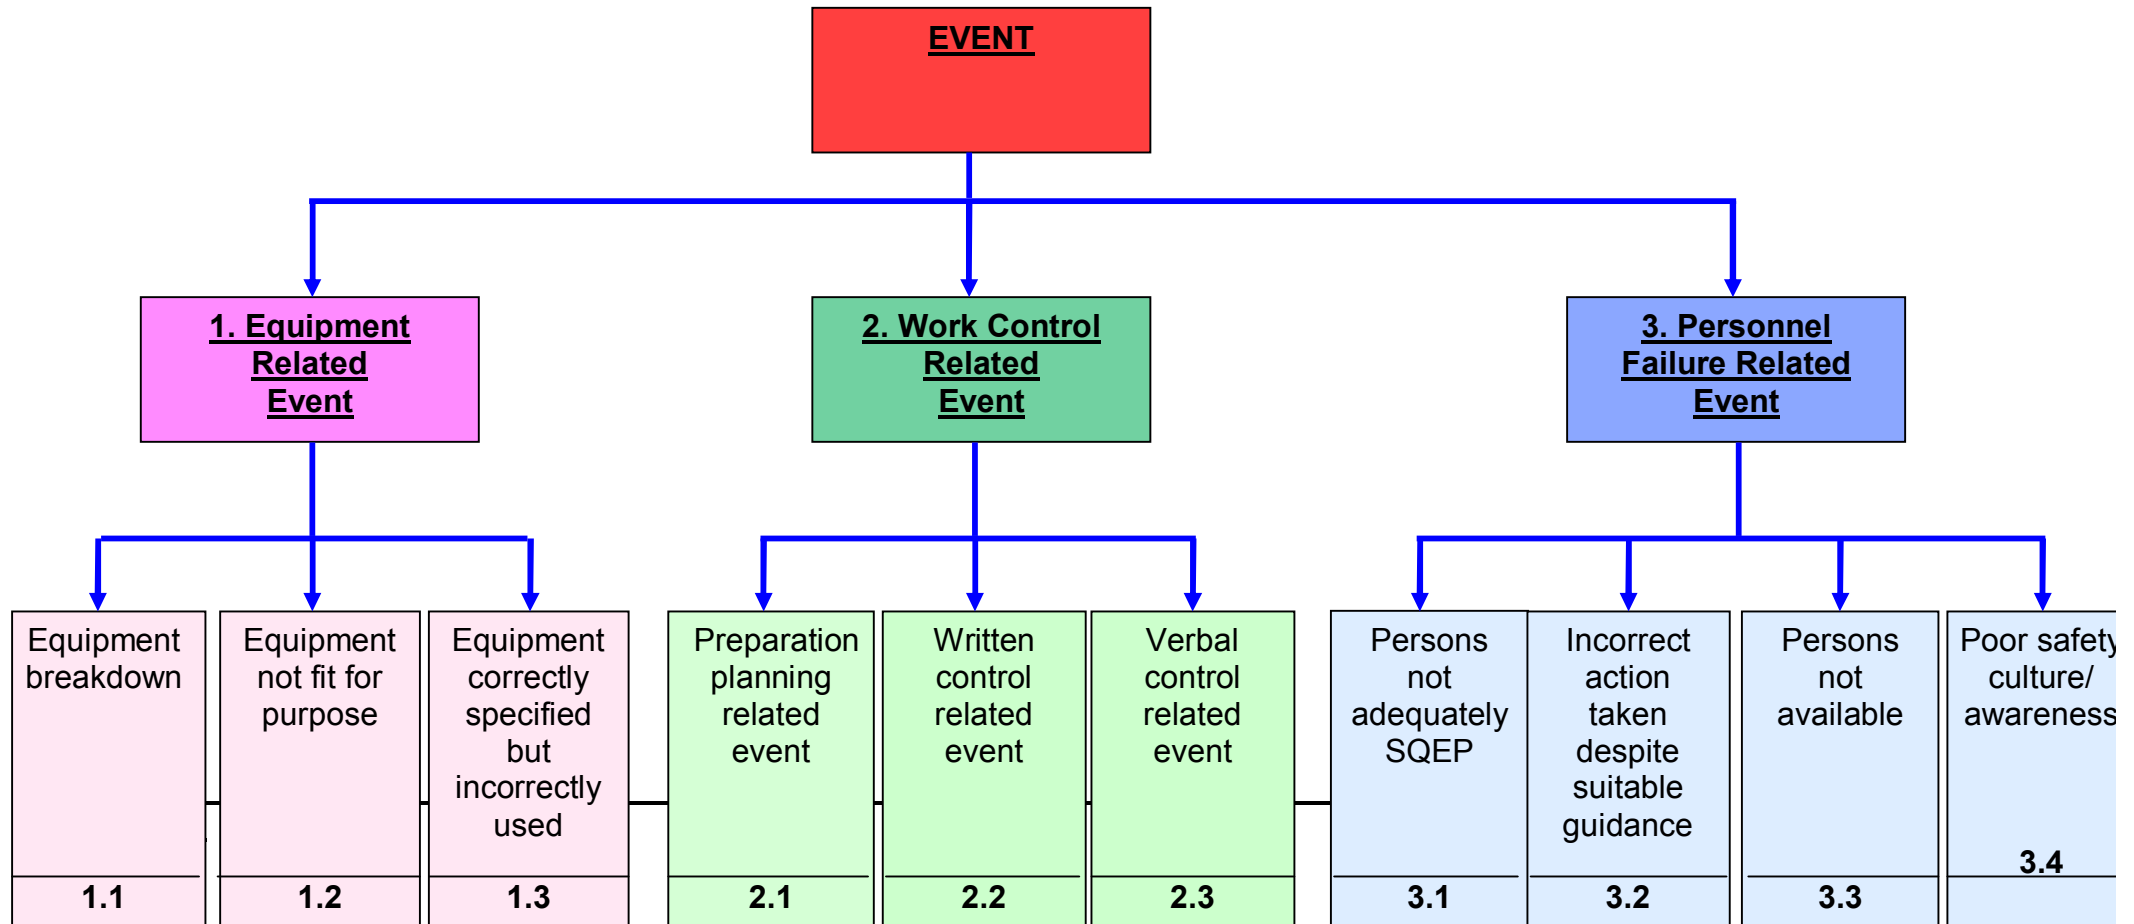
EVENT

1. Equipment Related Event

2. Work Control Related Event

3. Personnel Failure Related Event

Equipment breakdown
1.1

Equipment not fit for purpose
1.2

Equipment correctly specified but incorrectly used
1.3

Preparation planning related event
2.1

Written control related event
2.2

Verbal control related event
2.3

Persons not adequately SQEP
3.1

Incorrect action taken despite suitable guidance
3.2

Persons not available
3.3

Poor safety culture/ awareness
3.4